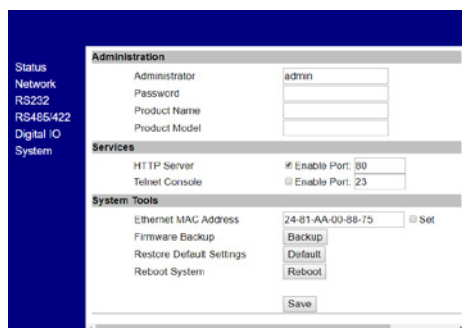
Status
Network
RS232
RS485/422
Digital IO
System

Administration

| | |
|---|---|
| Administrator | admin |
| Password | |
| Product Name | |
| Product Model | |

Services

| | |
|---|---|
| HTTP Server | Enable Port: 80 |
| Telnet Console | Enable Port: 23 |

System Tools

| | |
|---|---|
| Ethernet MAC Address | 24-81-AA-00-88-75 Set |
| Firmware Backup | Backup |
| Restore Default Settings | Default |
| Reboot System | Reboot |

Save